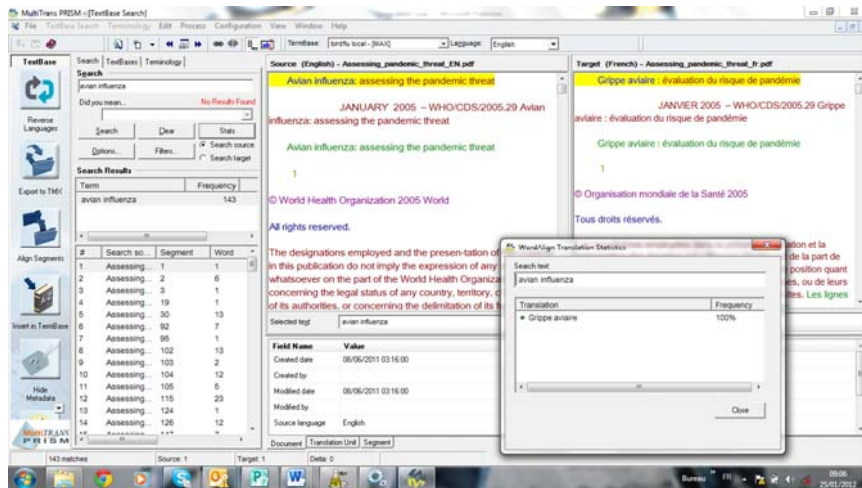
MultiTrans PRISM - [TextBase Search]

File TextBase Search Terminology Edit Process Configuration View Window Help

TermBase: birdflu local - [MAX] Language: English

TextBase

Reverse Languages

Export to TMX

Align Segments

Insert in TermBase

Hide Metadata

MultiTRANS PRISM

Search TextBases Terminology

Search

avian influenza

Did you mean... No Results Found

Search Clear Stats

Options... Filter... Search source Search target

Search Results

| Term | Frequency |
|---|---|
| avian influenza | 143 |

| # | Search so... | Segment | Word |
|---|---|---|---|
| 1 | Assessing... | 1 | 1 |
| 2 | Assessing... | 2 | 6 |
| 3 | Assessing... | 3 | 1 |
| 4 | Assessing... | 19 | 1 |
| 5 | Assessing... | 30 | 13 |
| 6 | Assessing... | 92 | 7 |
| 7 | Assessing... | 95 | 1 |
| 8 | Assessing... | 102 | 13 |
| 9 | Assessing... | 103 | 2 |
| 10 | Assessing... | 104 | 12 |
| 11 | Assessing... | 105 | 5 |
| 12 | Assessing... | 115 | 23 |
| 13 | Assessing... | 124 | 1 |
| 14 | Assessing... | 126 | 12 |

143 matches

Source (English) - Assessing_pandemic_threat_EN.pdf

Avian influenza: assessing the pandemic threat

JANUARY 2005 – WHO/CDS/2005.29 Avian influenza: assessing the pandemic threat

Avian influenza: assessing the pandemic threat

1

© World Health Organization 2005 World

All rights reserved.

The designations employed and the presentation of in this publication do not imply the expression of any whatsoever on the part of the World Health Organiza concerning the legal status of any country, territory, of its authorities, or concerning the delimitation of its f

Selected text: avian influenza

| Field Name | Value |
|---|---|
| Created date | 08/06/2011 03:16:00 |
| Created by | |
| Modified date | 08/06/2011 03:16:00 |
| Modified by | |
| Source language | English |

Document Translation Unit Segment

Source: 1 Target: 1 Delta: 0

Target (French) - Assessing_pandemic_threat_fr.pdf

Grippe aviaire : évaluation du risque de pandémie

JANVIER 2005 – WHO/CDS/2005.29 Grippe aviaire : évaluation du risque de pandémie

Grippe aviaire : évaluation du risque de pandémie

1

© Organisation mondiale de la Santé 2005

Tous droits réservés.

ation et la de la part de position quant es, ou de leurs tes. Les lignes

WordAlign Translation Statistics

Search text:

avian influenza

| Translation | Frequency |
|---|---|
| Grippe aviaire | 100% |

Close

Bureau FR 09:06 25/01/2012